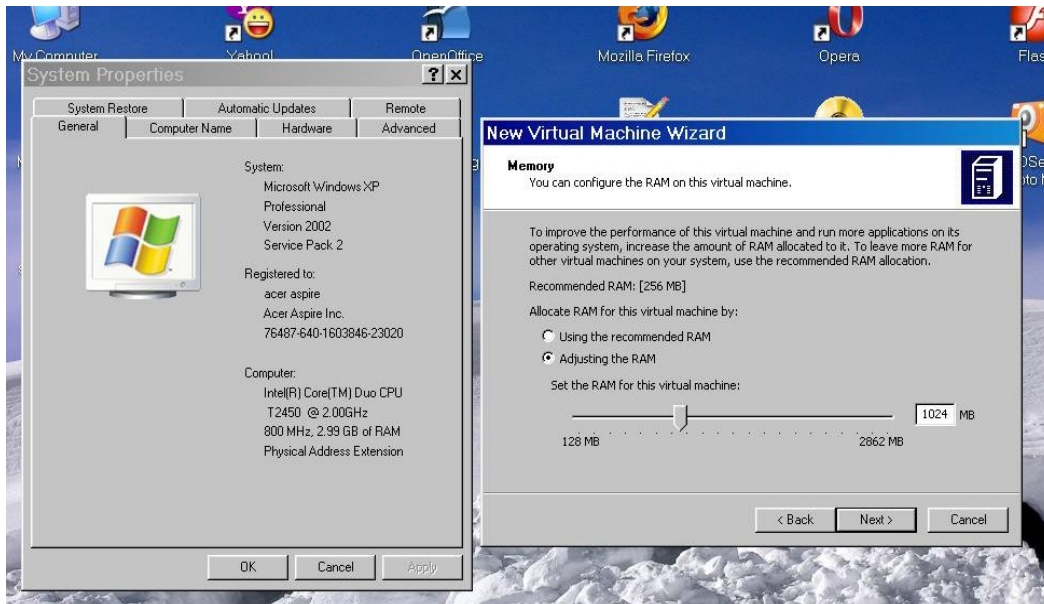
My Computer
Yahoo!
OpenOffice
Mozilla Firefox
Opera
Flas

System Properties
?
X
System Restore
Automatic Updates
Remote
General
Computer Name
Hardware
Advanced

System:
Microsoft Windows XP
Professional
Version 2002
Service Pack 2

Registered to:
acer aspire
Acer Aspire Inc.
76487-640-1603846-23020

Computer:
Intel(R) Core(TM) Duo CPU
T2450 @ 2.00GHz
800 MHz, 2.99 GB of RAM
Physical Address Extension

OK
Cancel
Apply

New Virtual Machine Wizard

Memory
You can configure the RAM on this virtual machine.

To improve the performance of this virtual machine and run more applications on its operating system, increase the amount of RAM allocated to it. To leave more RAM for other virtual machines on your system, use the recommended RAM allocation.

Recommended RAM: [256 MB]

Allocate RAM for this virtual machine by:
Using the recommended RAM
Adjusting the RAM

Set the RAM for this virtual machine:
1024 MB
128 MB
2862 MB

< Back
Next >
Cancel

DSe
to I